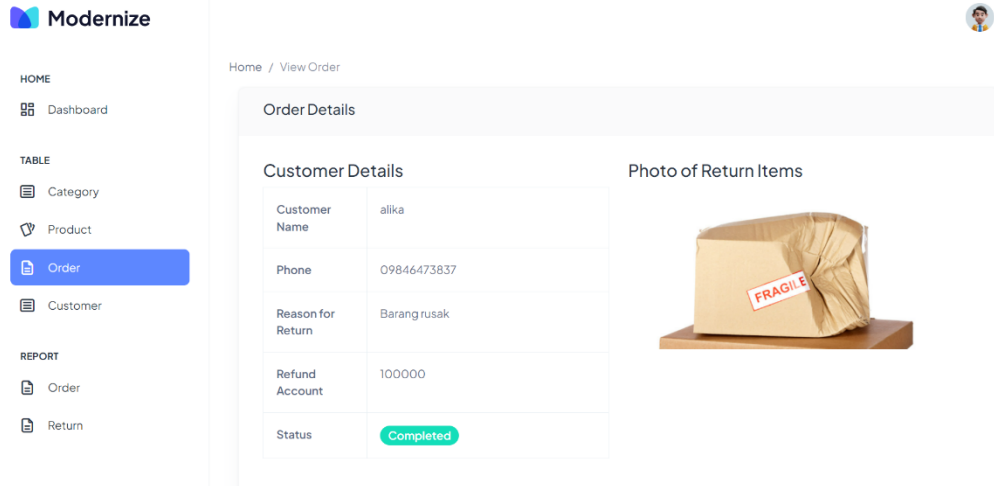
Modernize

HOME
Dashboard

TABLE
Category
Product
Order
Customer

REPORT
Order
Return

Home / View Order

Order Details

Customer Details

| | |
|---|---|
| Customer Name | alika |
| Phone | 09846473837 |
| Reason for Return | Barang rusak |
| Refund Account | 100000 |
| Status | Completed |

Photo of Return Items

FRAGILE